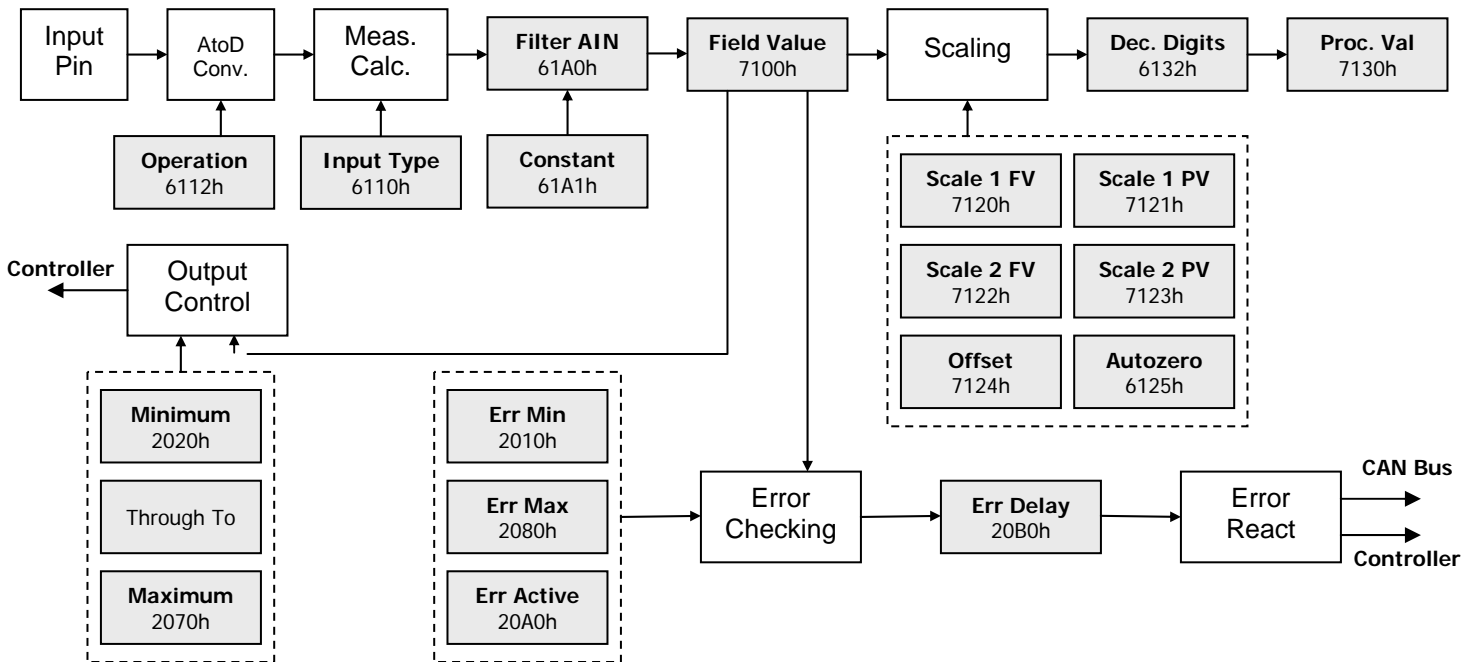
Input Pin

AtoD Conv.

Meas. Calc.

Filter AIN
61A0h

Field Value
7100h

Scaling

Dec. Digits
6132h

Proc. Val
7130h

Operation
6112h

Input Type
6110h

Constant
61A1h

Scale 1 FV
7120h

Scale 1 PV
7121h

Scale 2 FV
7122h

Scale 2 PV
7123h

Offset
7124h

Autozero
6125h

Controller

Output Control

Minimum
2020h

Through To

Maximum
2070h

Err Min
2010h

Err Max
2080h

Err Active
20A0h

Error Checking

Err Delay
20B0h

Error React

CAN Bus

Controller